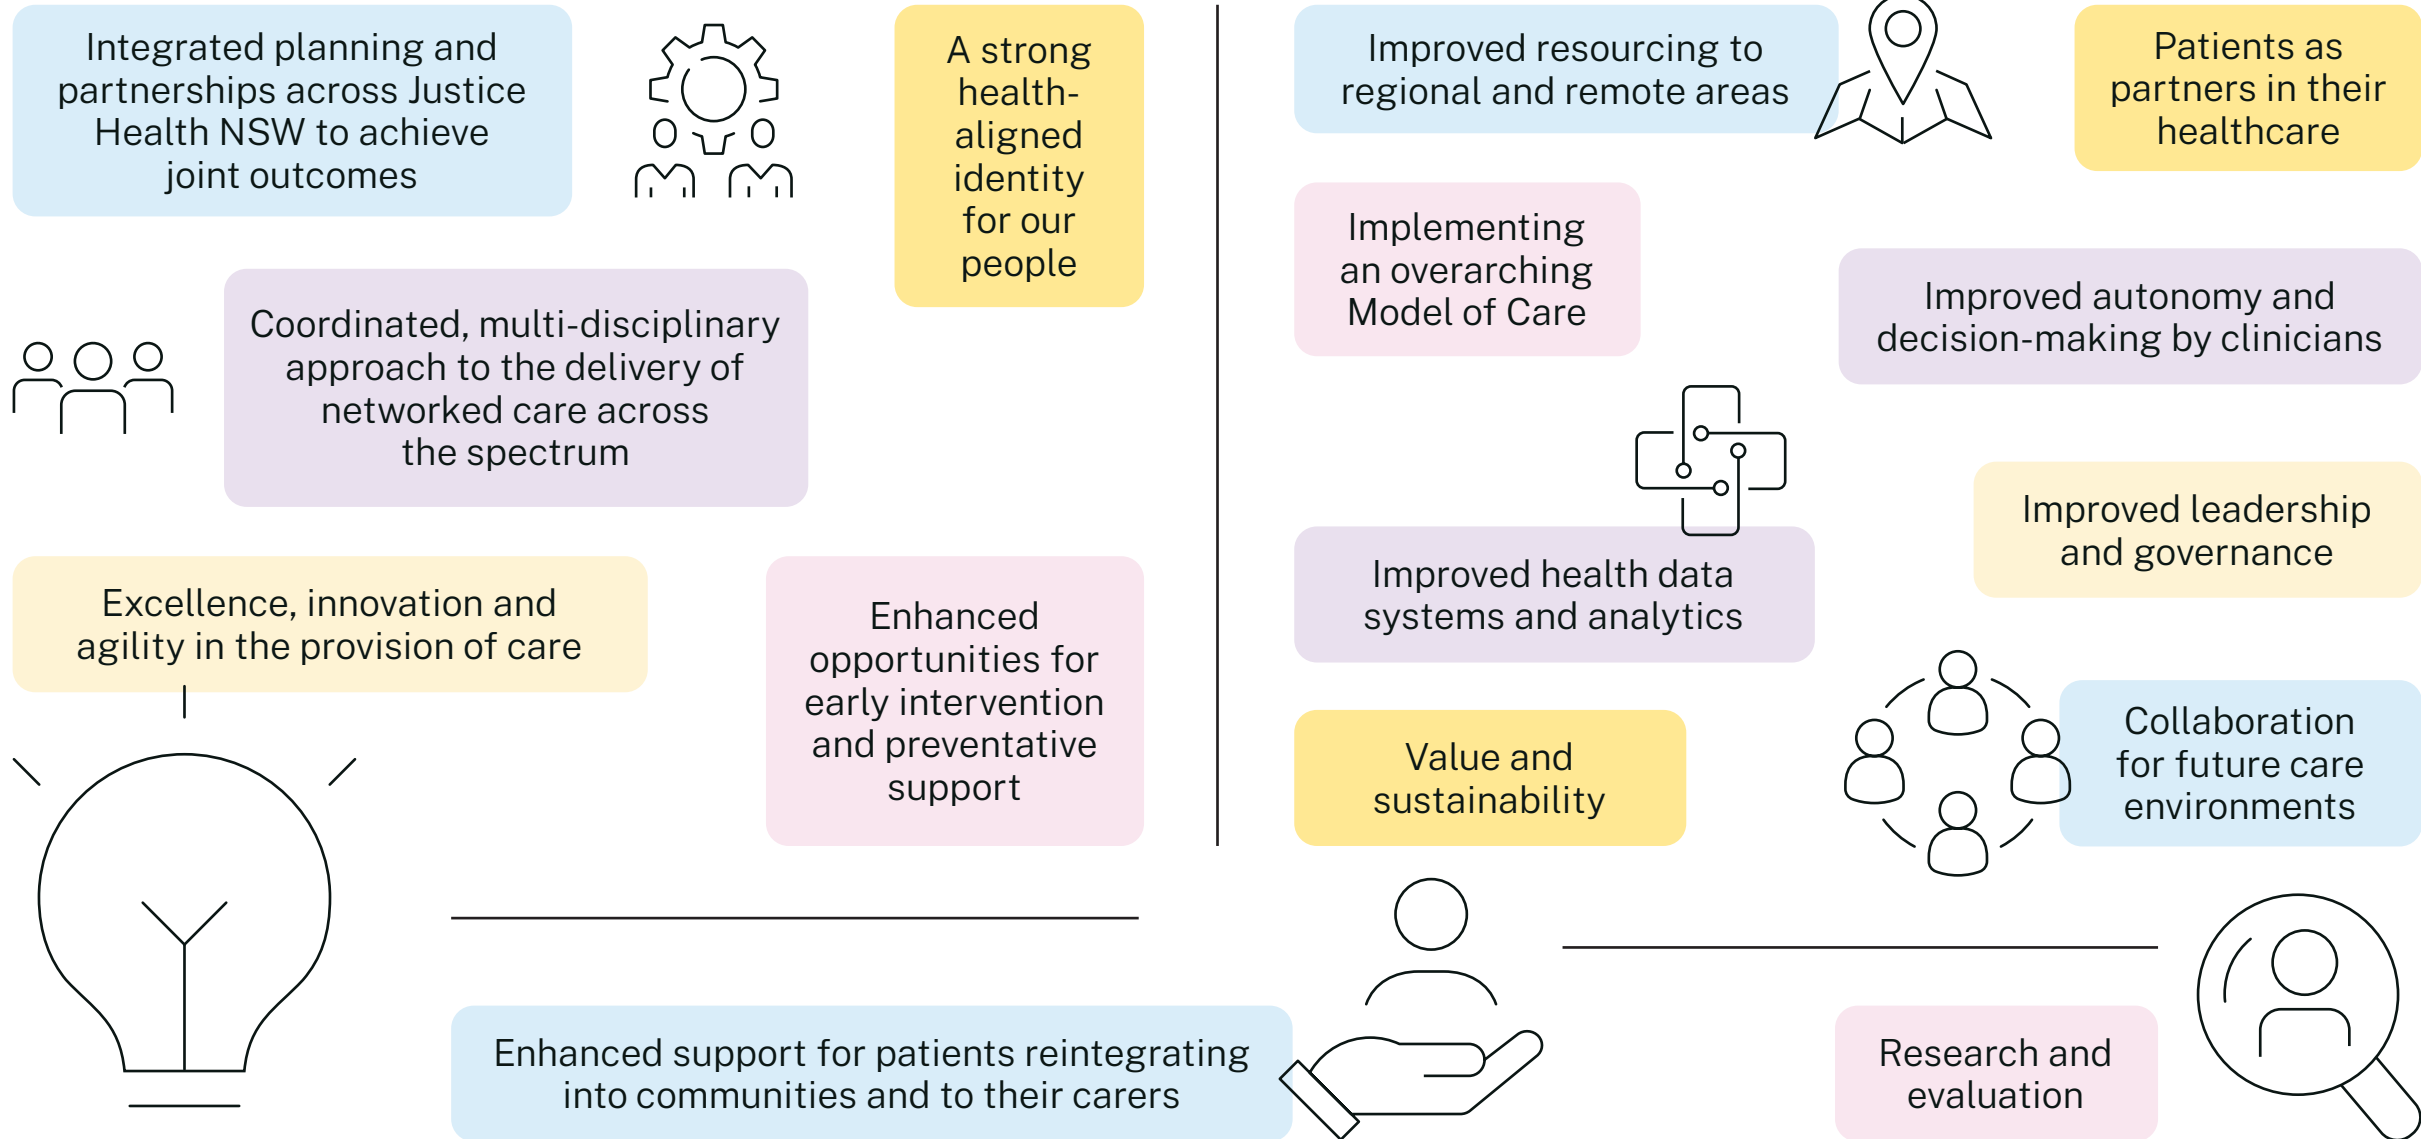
Integrated planning and partnerships across Justice Health NSW to achieve joint outcomes

A strong health-aligned identity for our people

Coordinated, multi-disciplinary approach to the delivery of networked care across the spectrum

Excellence, innovation and agility in the provision of care

Enhanced opportunities for early intervention and preventative support

Enhanced support for patients reintegrating into communities and to their carers

Improved resourcing to regional and remote areas

Patients as partners in their healthcare

Implementing an overarching Model of Care

Improved autonomy and decision-making by clinicians

Improved leadership and governance

Improved health data systems and analytics

Value and sustainability

Collaboration for future care environments

Research and evaluation